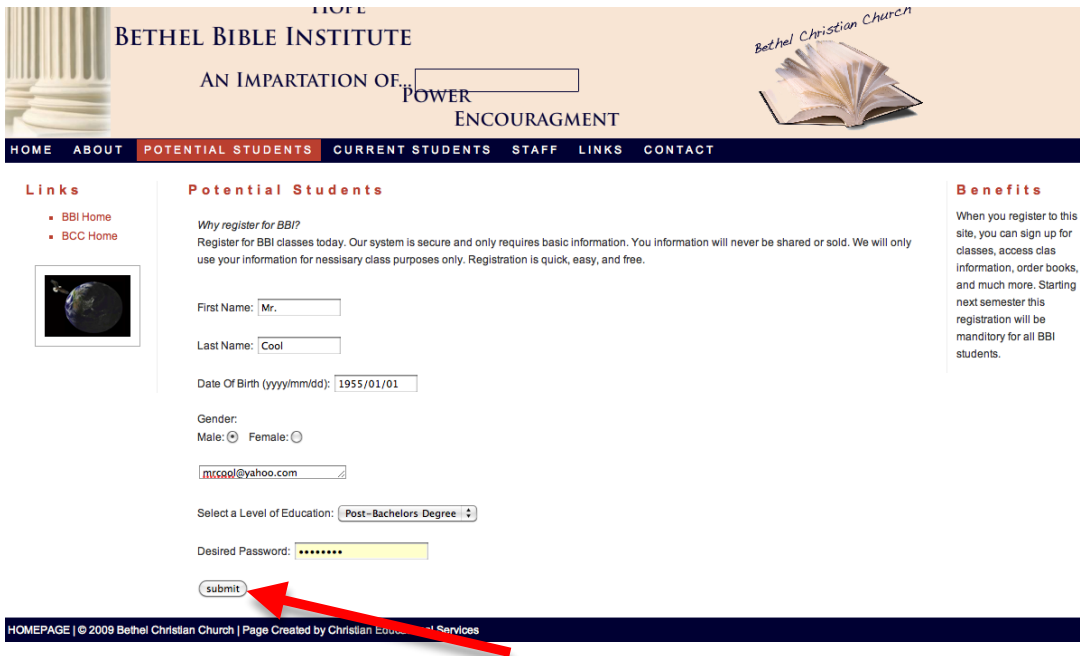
HOPE
BETHEL BIBLE INSTITUTE
AN IMPARTATION OF... POWER
ENCOURAGMENT

Bethel Christian Church

HOME ABOUT POTENTIAL STUDENTS CURRENT STUDENTS STAFF LINKS CONTACT

Links

- BBI Home
- BCC Home

Potential Students

Why register for BBI?
Register for BBI classes today. Our system is secure and only requires basic information. You information will never be shared or sold. We will only use your information for nessisary class purposes only. Registration is quick, easy, and free.

First Name: Mr.

Last Name: Cool

Date Of Birth (yyyy/mm/dd): 1955/01/01

Gender:
Male: Female:

mrcool@yahoo.com

Select a Level of Education: Post-Bachelors Degree

Desired Password: ••••••••

submit

Benefits

When you register to this site, you can sign up for classes, access clas information, order books, and much more. Starting next semester this registration will be manditory for all BBI students.

HOMEPAGE | © 2009 Bethel Christian Church | Page Created by Christian Educ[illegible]al Services